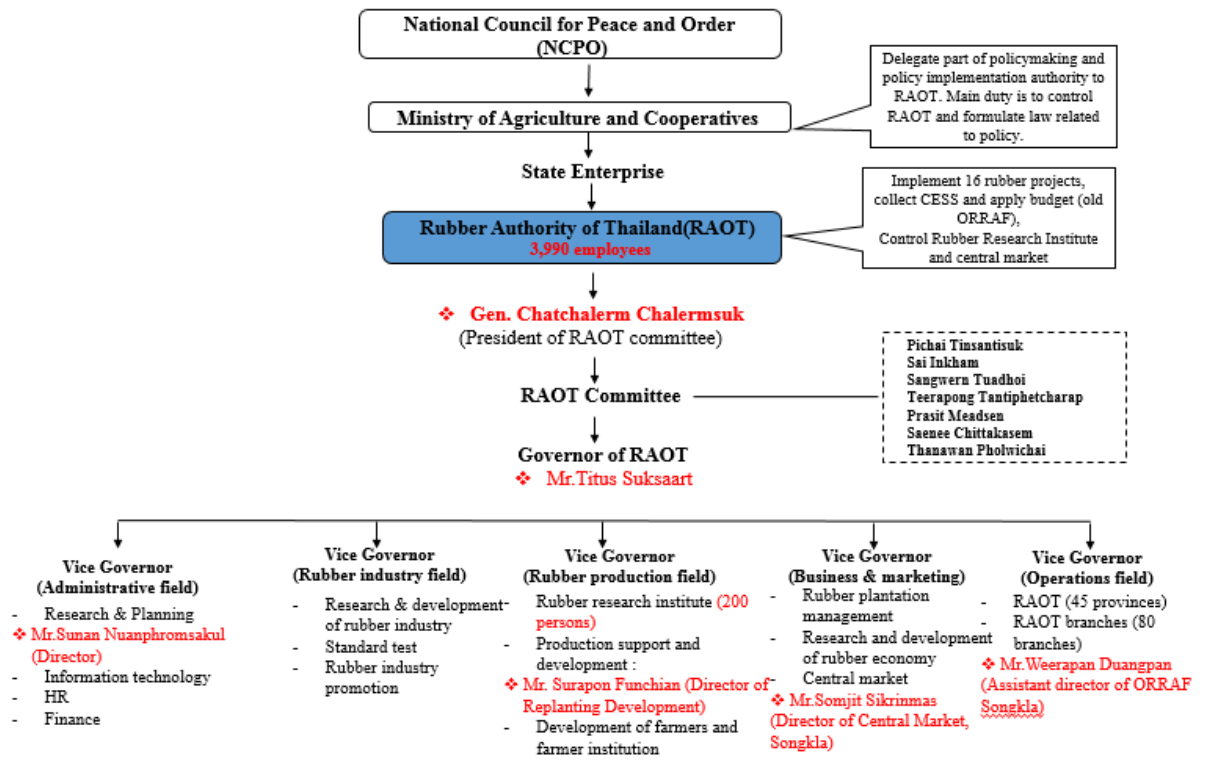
National Council for Peace and Order (NCPO)

Delegate part of policymaking and policy implementation authority to RAOT. Main duty is to control RAOT and formulate law related to policy.

Ministry of Agriculture and Cooperatives

State Enterprise

Implement 16 rubber projects, collect CESS and apply budget (old ORRAF), Control Rubber Research Institute and central market

Rubber Authority of Thailand(RAOT)
3,990 employees

❖ Gen. Chatchalerm Chalermsuk
(President of RAOT committee)

RAOT Committee

Pichai Tinsantisuk
Sai Inkham
Sangwern Tuadhoi
Teerapong Tantipetcharap
Prasit Meadsen
Saenee Chittakasem
Thanawan Pholwichai

Governor of RAOT
❖ Mr.Titus Suksaart

Vice Governor
(Administrative field)
- Research & Planning
❖ Mr.Sunan Nuanphromsakul (Director)
- Information technology
- HR
- Finance

Vice Governor
(Rubber industry field)
- Research & development of rubber industry
- Standard test
- Rubber industry promotion

Vice Governor
(Rubber production field)
- Rubber research institute (200 persons)
- Production support and development :
❖ Mr. Surapon Funchian (Director of Replanting Development)
- Development of farmers and farmer institution

Vice Governor
(Business & marketing)
- Rubber plantation management
- Research and development of rubber economy
- Central market
❖ Mr.Somjit Sikrinmas (Director of Central Market, Songkla)

Vice Governor
(Operations field)
- RAOT (45 provinces)
- RAOT branches (80 branches)
❖ Mr.Weerapan Duangpan (Assistant director of ORRAF Songkla)